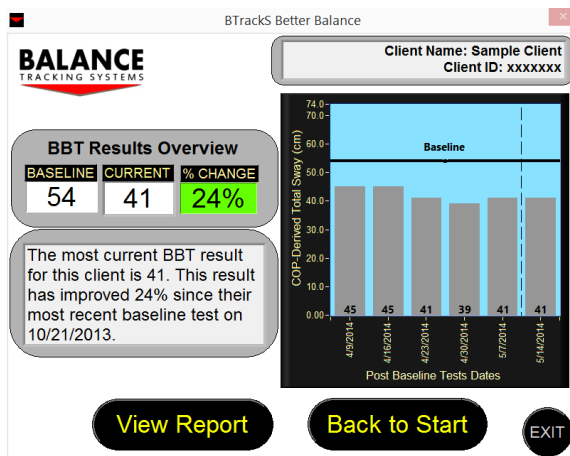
BTrackS Better Balance

BALANCE
TRACKING SYSTEMS

Client Name: Sample Client
Client ID: xxxxxxx

BBT Results Overview

| BASELINE | CURRENT | % CHANGE |
|---|---|---|
| 54 | 41 | 24% |

The most current BBT result for this client is 41. This result has improved 24% since their most recent baseline test on 10/21/2013.

74.0
70.0
60.0
50.0
40.0
30.0
20.0
10.0
0.00
COP-Derived Total Sway (cm)
Baseline
45 45 41 39 41 41
4/9/2014
4/16/2014
4/23/2014
4/30/2014
5/7/2014
5/14/2014
Post Baseline Tests Dates

View Report
Back to Start
EXIT